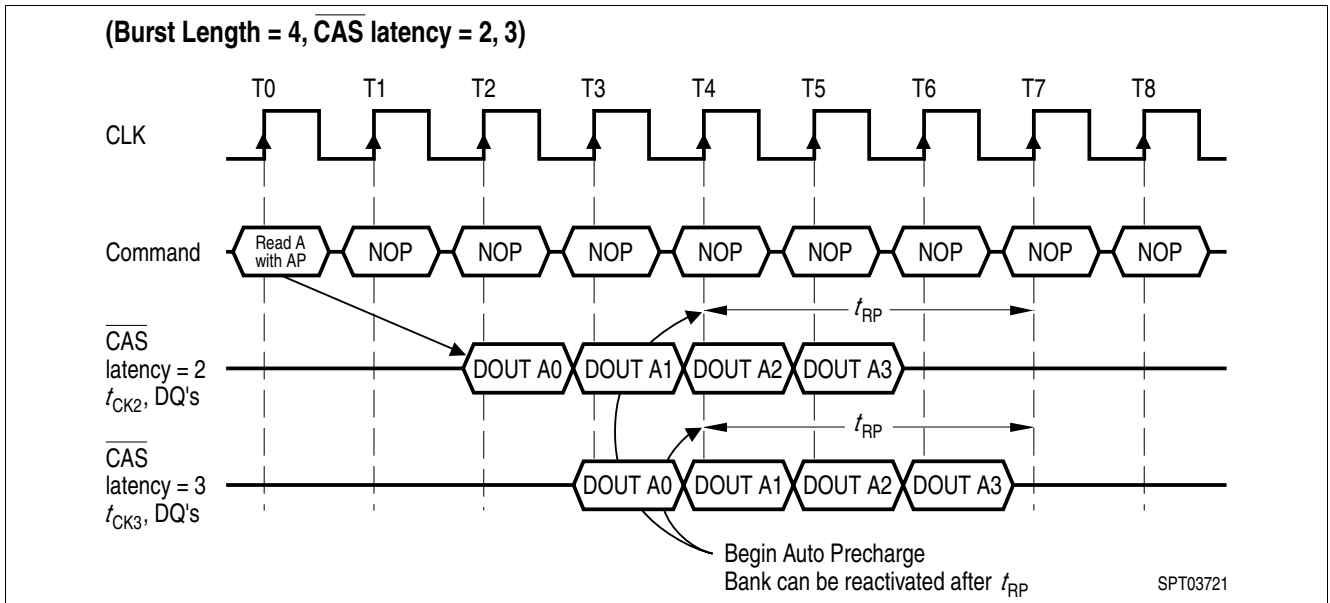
(Burst Length = 4, $\overline{\text{CAS}}$ latency = 2, 3)

T0 T1 T2 T3 T4 T5 T6 T7 T8

CLK

Command

Read A with AP

NOP NOP NOP NOP NOP NOP NOP NOP

$t_{RP}$

$\overline{\text{CAS}}$ latency = 2 $t_{CK2}$, DQ's

DOUT A0 DOUT A1 DOUT A2 DOUT A3

$t_{RP}$

$\overline{\text{CAS}}$ latency = 3 $t_{CK3}$, DQ's

DOUT A0 DOUT A1 DOUT A2 DOUT A3

Begin Auto Precharge
Bank can be reactivated after $t_{RP}$

SPT03721